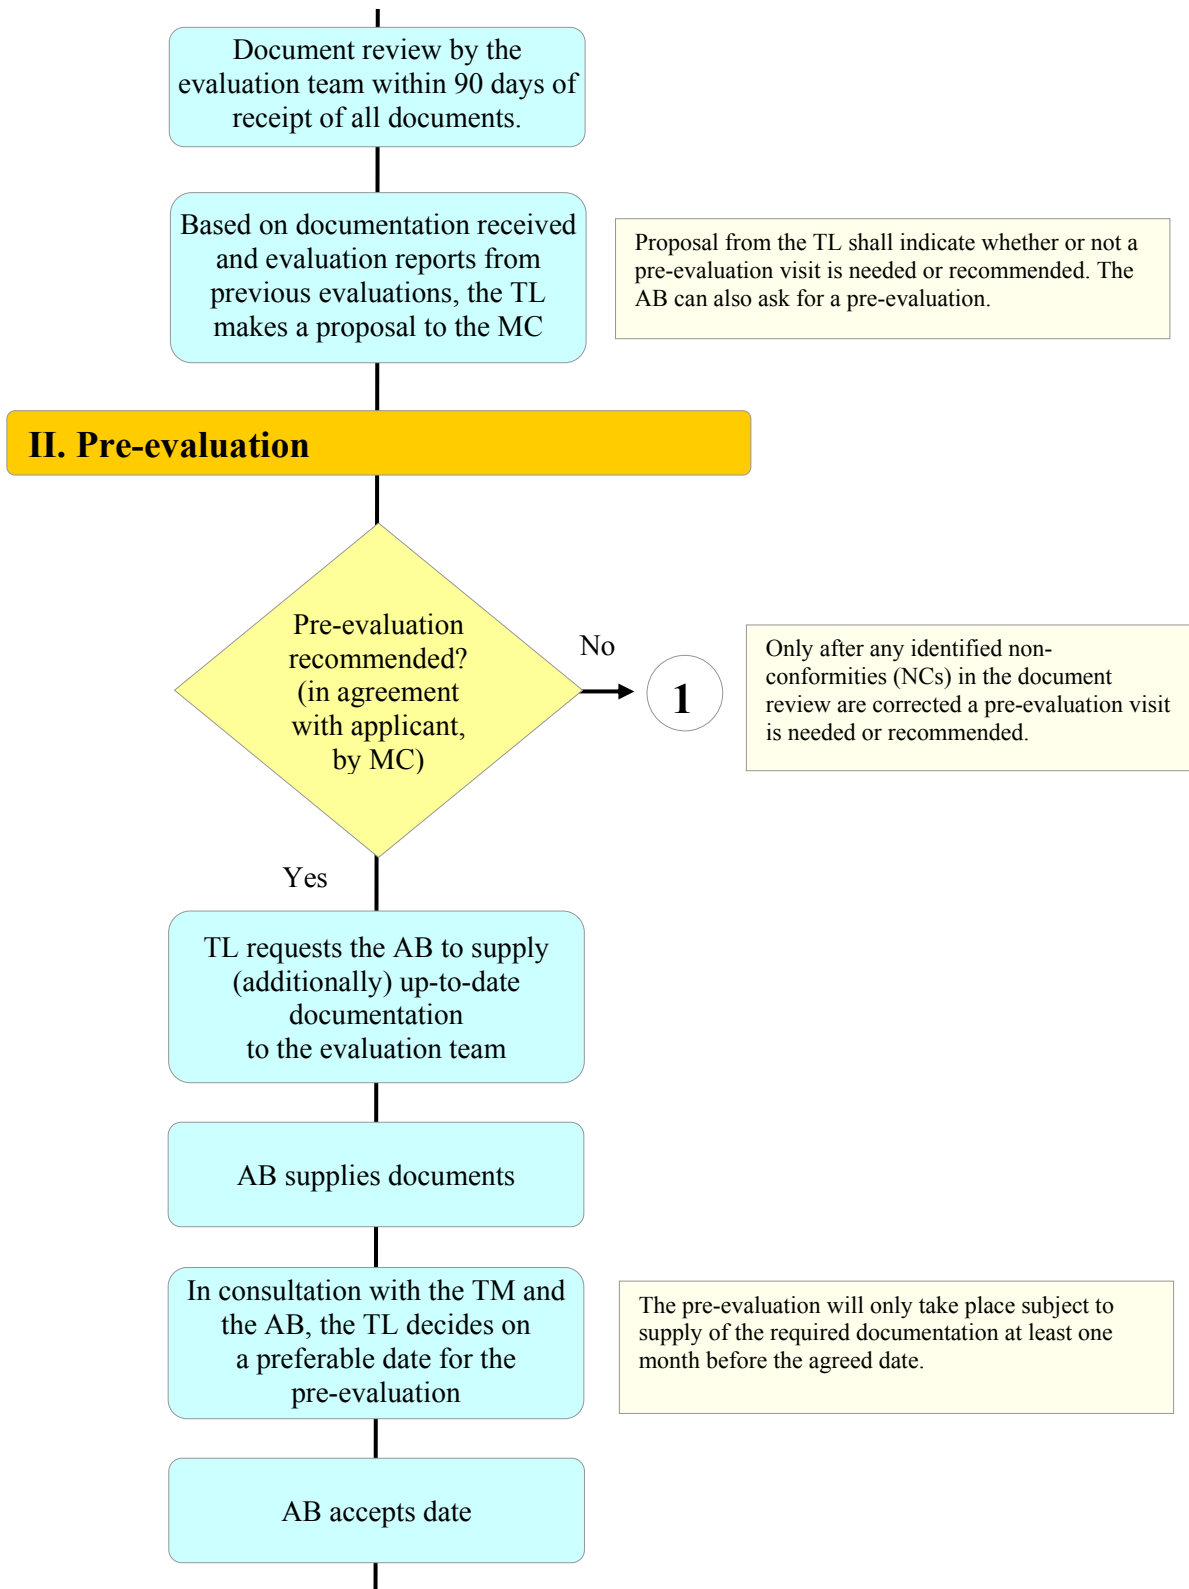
Document review by the evaluation team within 90 days of receipt of all documents.

Based on documentation received and evaluation reports from previous evaluations, the TL makes a proposal to the MC

Proposal from the TL shall indicate whether or not a pre-evaluation visit is needed or recommended. The AB can also ask for a pre-evaluation.

II. Pre-evaluation

Pre-evaluation recommended? (in agreement with applicant, by MC)

No

1

Only after any identified non-conformities (NCs) in the document review are corrected a pre-evaluation visit is needed or recommended.

Yes

TL requests the AB to supply (additionally) up-to-date documentation to the evaluation team

AB supplies documents

In consultation with the TM and the AB, the TL decides on a preferable date for the pre-evaluation

The pre-evaluation will only take place subject to supply of the required documentation at least one month before the agreed date.

AB accepts date